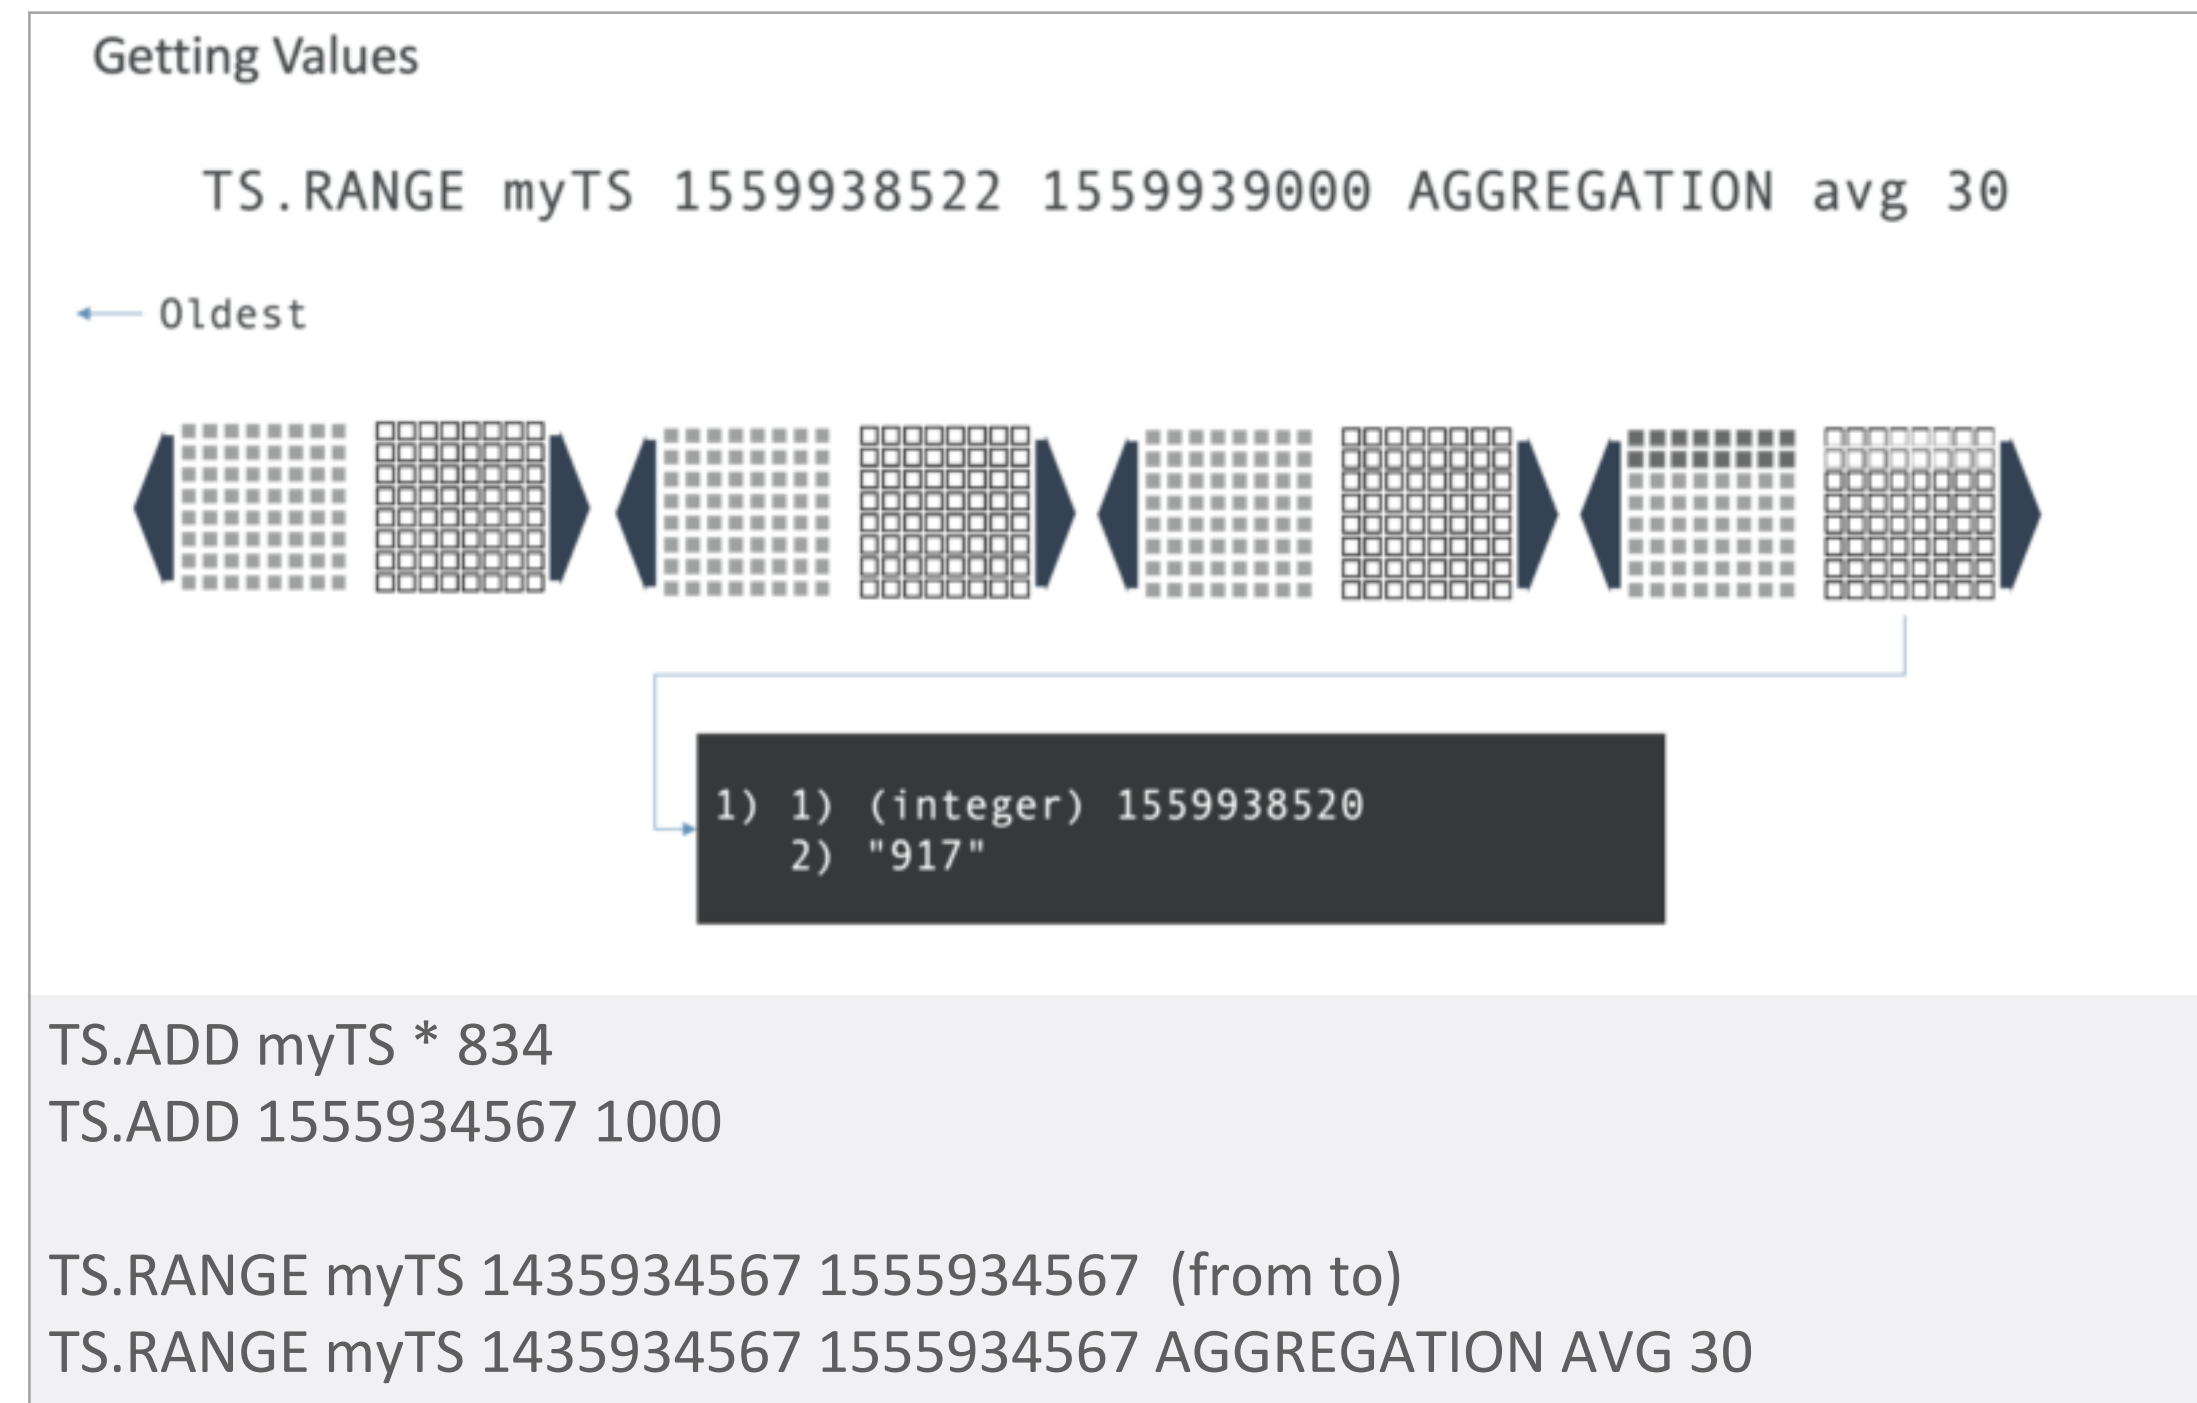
Getting Values

TS.RANGE myTS 1559938522 1559939000 AGGREGATION avg 30

Oldest

1) 1) (integer) 1559938520
2) "917"

TS.ADD myTS * 834
TS.ADD 1555934567 1000

TS.RANGE myTS 1435934567 1555934567 (from to)
TS.RANGE myTS 1435934567 1555934567 AGGREGATION AVG 30